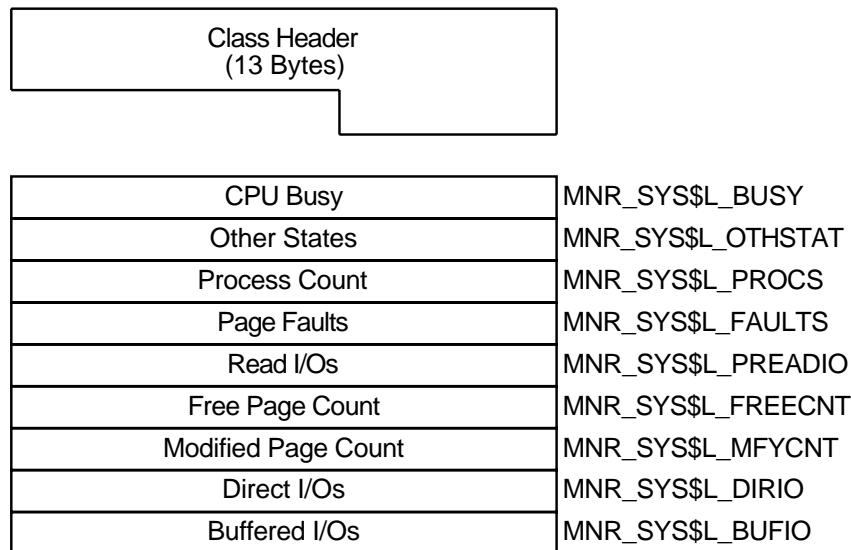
Class Header
(13 Bytes)

| | |
|---|---|
| CPU Busy | MNR_SYS\$L_BUSY |
| Other States | MNR_SYS\$L_OTHSTAT |
| Process Count | MNR_SYS\$L_PROCS |
| Page Faults | MNR_SYS\$L_FAULTS |
| Read I/Os | MNR_SYS\$L_PREADIO |
| Free Page Count | MNR_SYS\$L_FREECNT |
| Modified Page Count | MNR_SYS\$L_MFYCNT |
| Direct I/Os | MNR_SYS\$L_DIRIO |
| Buffered I/Os | MNR_SYS\$L_BUFIO |